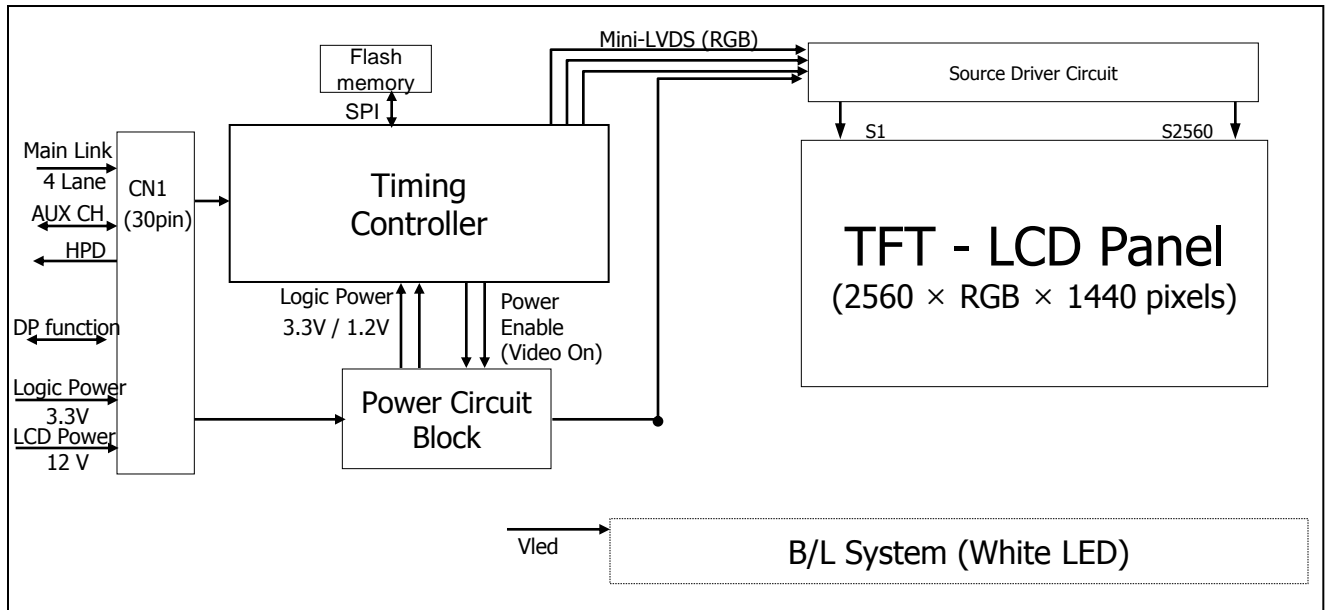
Flash memory

SPI

Mini-LVDS (RGB)

Source Driver Circuit

S1

S2560

Main Link

4 Lane

AUX CH

HPD

CN1

(30pin)

Timing Controller

TFT - LCD Panel

(2560 × RGB × 1440 pixels)

Logic Power

3.3V / 1.2V

Power Enable (Video On)

DP function

Logic Power

3.3V

LCD Power

12 V

Power Circuit Block

Vled

B/L System (White LED)